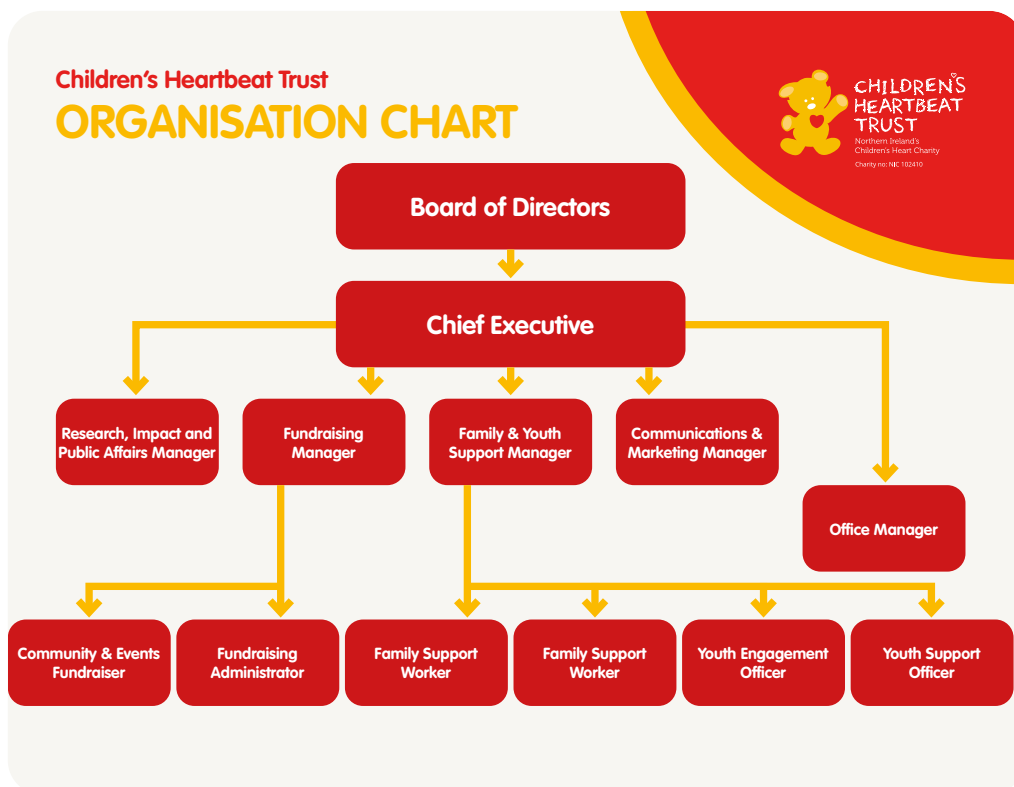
Children's Heartbeat Trust
ORGANISATION CHART

CHILDREN'S HEARTBEAT TRUST
Northern Ireland's Children's Heart Charity
Charity no: NIC 102410

Board of Directors

Chief Executive

Research, Impact and Public Affairs Manager

Fundraising Manager

Family & Youth Support Manager

Communications & Marketing Manager

Office Manager

Community & Events Fundraiser

Fundraising Administrator

Family Support Worker

Family Support Worker

Youth Engagement Officer

Youth Support Officer